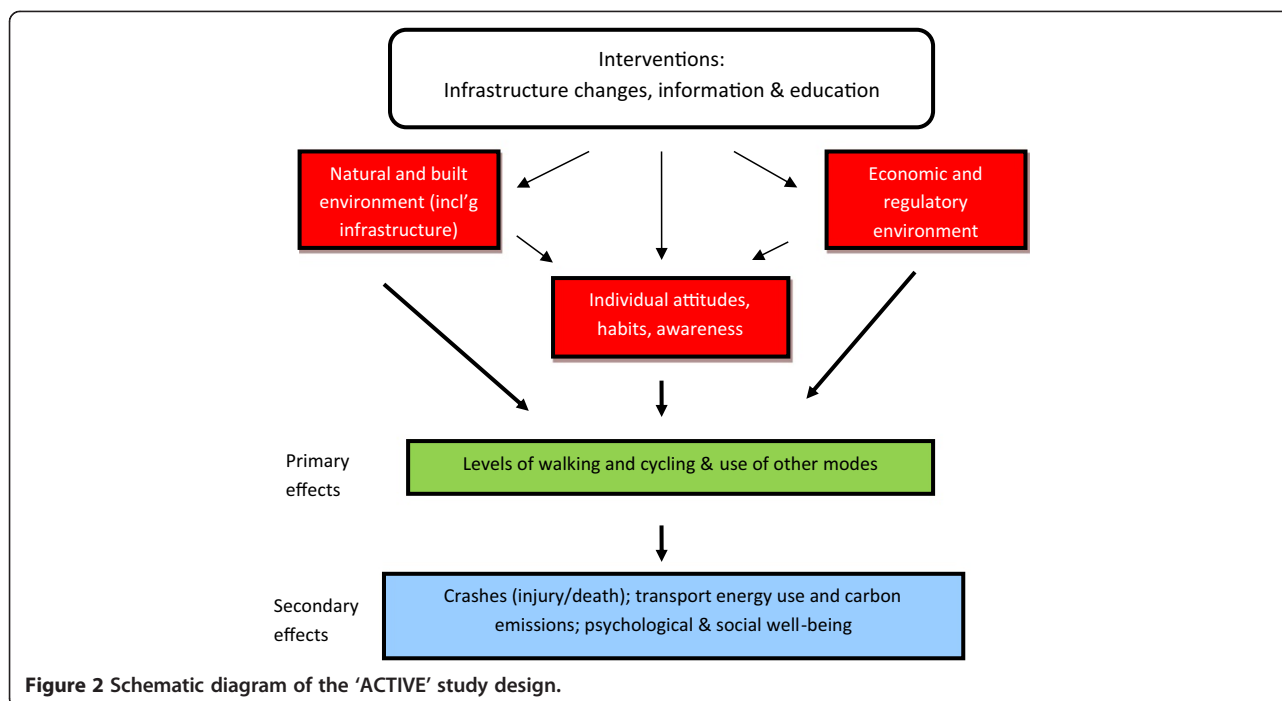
Interventions:
Infrastructure changes, information & education

Natural and built environment (incl'g infrastructure)

Economic and regulatory environment

Individual attitudes, habits, awareness

Primary effects

Levels of walking and cycling & use of other modes

Secondary effects

Crashes (injury/death); transport energy use and carbon emissions; psychological & social well-being

**Figure 2 Schematic diagram of the 'ACTIVE' study design.**